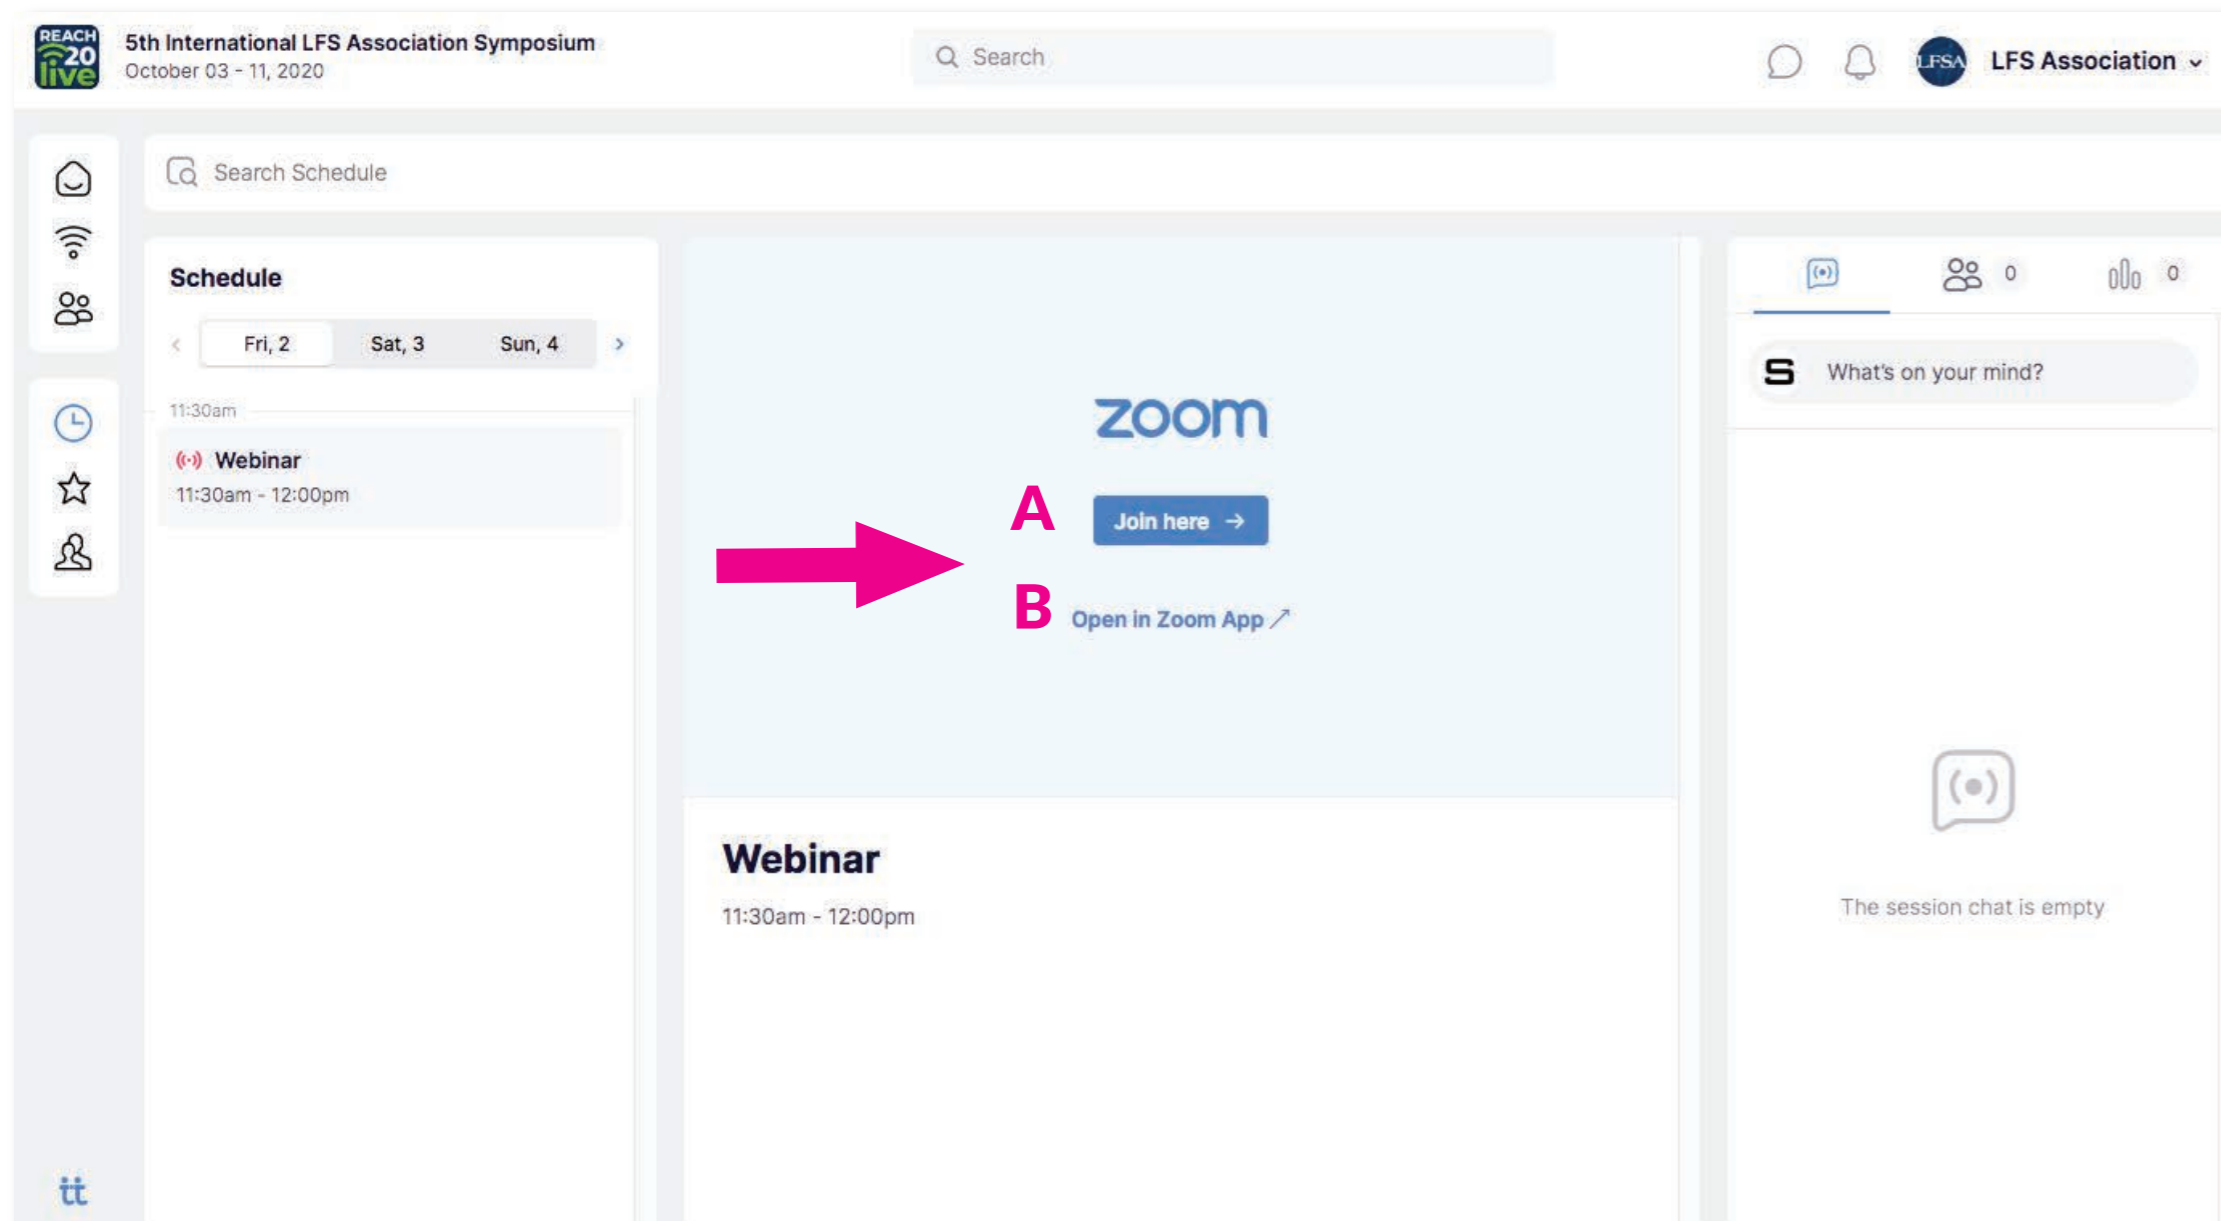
REACH 20 live

5th International LFS Association Symposium
October 03 - 11, 2020

Search

LFSA LFS Association

Search Schedule

Schedule

Fri, 2 Sat, 3 Sun, 4

11:30am

Webinar
11:30am - 12:00pm

zoom

A Join here →

B Open in Zoom App ↗

Webinar
11:30am - 12:00pm

0 0

S What's on your mind?

The session chat is empty

tt